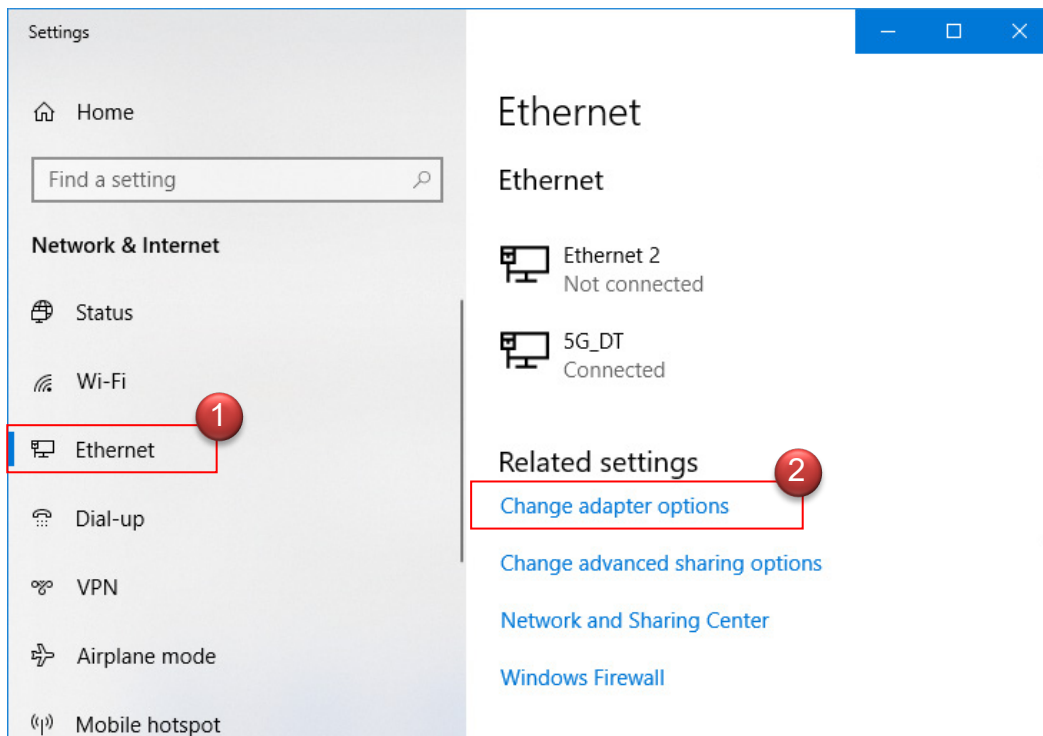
Settings

Home

Find a setting

Network & Internet

Status

Wi-Fi

1

Ethernet

Dial-up

VPN

Airplane mode

Mobile hotspot

Ethernet

Ethernet

Ethernet 2
Not connected

5G_DT
Connected

Related settings

2

Change adapter options

Change advanced sharing options

Network and Sharing Center

Windows Firewall